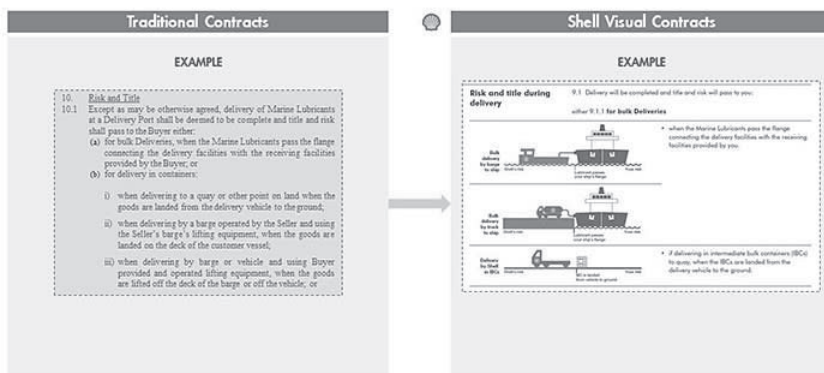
Traditional Contracts

EXAMPLE

10. Risk and Title
10.1 Except as may be otherwise agreed, delivery of Marine Lubricants at a Delivery Port shall be deemed to be complete and title and risk shall pass to the Buyer either:
(a) for bulk Deliveries, when the Marine Lubricants pass the flange connecting the delivery facilities with the receiving facilities provided by the Buyer; or
(b) for delivery in containers:

i) when delivering to a quay or other point on land when the goods are landed from the delivery vehicle to the ground;

ii) when delivering by a barge operated by the Seller and using the Seller's barge's lifting equipment, when the goods are landed on the deck of the customer vessel;

iii) when delivering by barge or vehicle and using Buyer provided and operated lifting equipment, when the goods are lifted off the deck of the barge or off the vehicle; or

Shell Visual Contracts

EXAMPLE

Risk and title during delivery

9.1 Delivery will be completed and title and risk will pass to you:

either 9.1.1 for bulk Deliveries

Bulk delivery by barge to ship

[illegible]

Lubricant passes your ship's flange

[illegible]

• when the Marine Lubricants pass the flange connecting the delivery facilities with the receiving facilities provided by you.

Bulk delivery by truck to ship

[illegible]

Lubricant passes your ship's flange

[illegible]

Delivery by Shell in IBCs

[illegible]

IBC is landed from vehicle to ground

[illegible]

• if delivering in intermediate bulk containers (IBCs) to quay, when the IBCs are landed from the delivery vehicle to the ground.